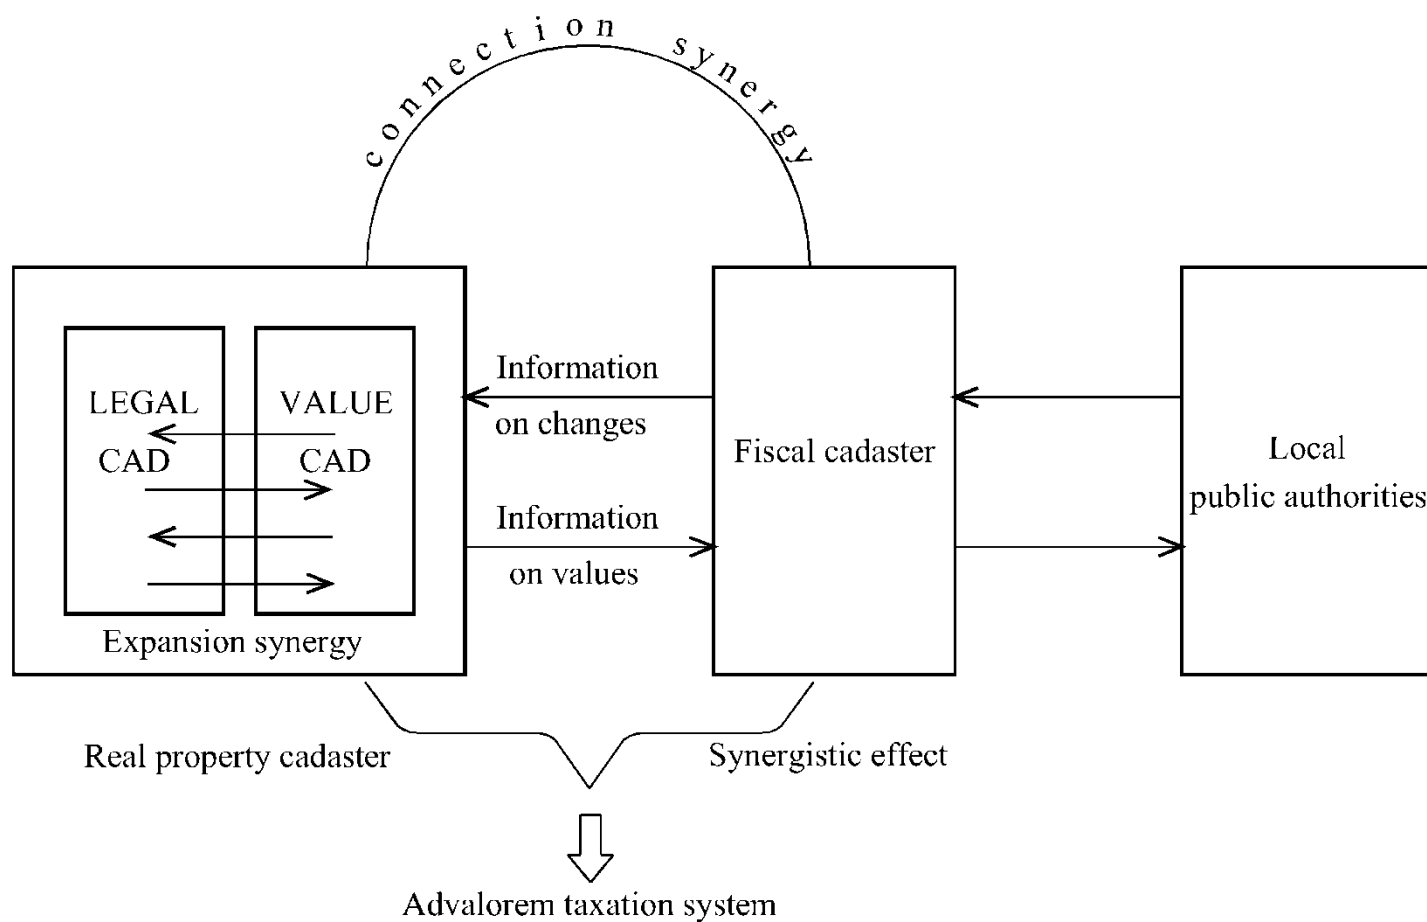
connection synergy

LEGAL
CAD

VALUE
CAD

Expansion synergy

Information
on changes

Information
on values

Fiscal cadaster

Local
public authorities

Real property cadaster

Synergistic effect

Advalorem taxation system